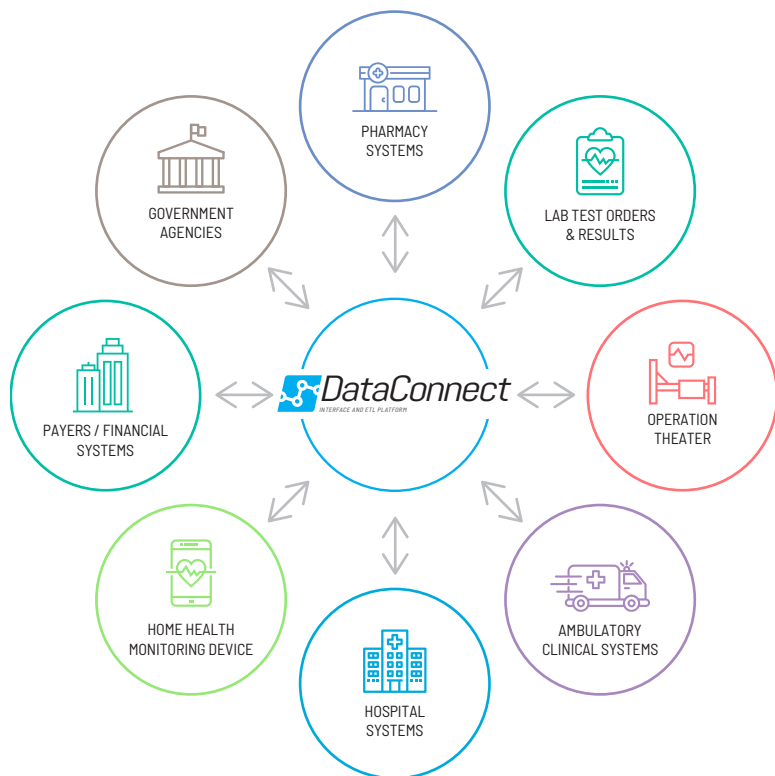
PHARMACY SYSTEMS

GOVERNMENT AGENCIES

LAB TEST ORDERS & RESULTS

DataConnect
INTERFACE AND ETL PLATFORM

PAYERS / FINANCIAL SYSTEMS

OPERATION THEATER

HOME HEALTH MONITORING DEVICE

AMBULATORY CLINICAL SYSTEMS

HOSPITAL SYSTEMS